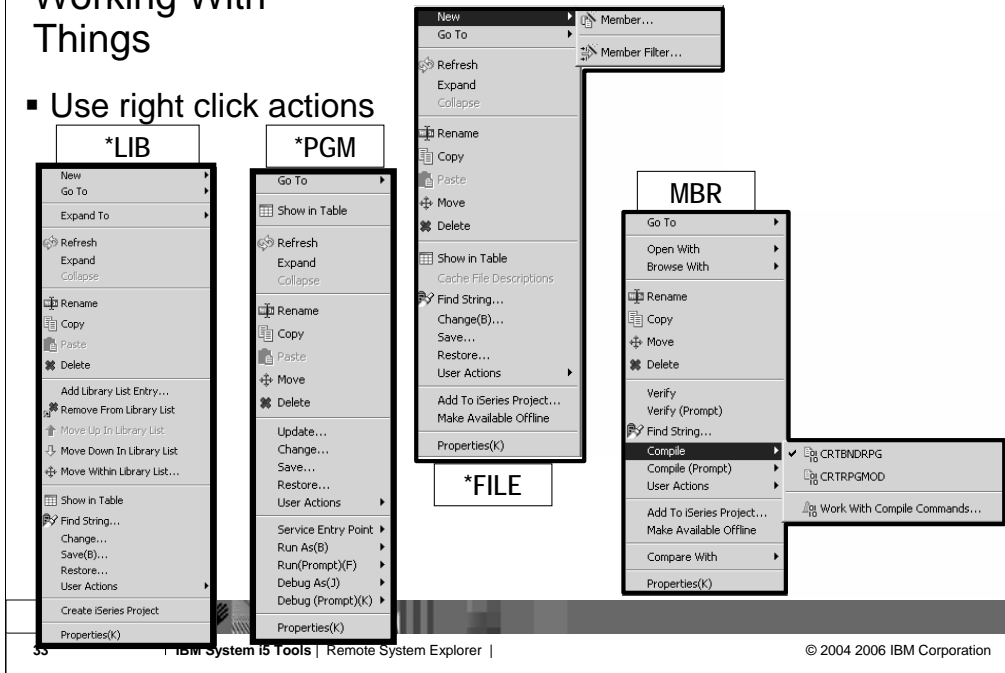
Working With Things

▪ Use right click actions

*LIB

New
Go To
Expand To
Refresh
Expand
Collapse
Rename
Copy
Paste
Delete
Add Library List Entry...
Remove From Library List
Move Up In Library List
Move Down In Library List
Move Within Library List...
Show in Table
Find String...
Change...
Save(B)...
Restore...
User Actions
Create iSeries Project
Properties(K)

*PGM

Go To
Show in Table
Refresh
Expand
Collapse
Rename
Copy
Paste
Move
Delete
Update...
Change...
Save...
Restore...
User Actions
Service Entry Point
Run As(B)
Run(Prompt)(F)
Debug As(J)
Debug (Prompt)(K)
Properties(K)

New
Go To
Refresh
Expand
Collapse
Rename
Copy
Paste
Move
Delete
Show in Table
Cache File Descriptions
Find String...
Change(B)...
Save...
Restore...
User Actions
Add To iSeries Project...
Make Available Offline
Properties(K)

Member...
Member Filter...

*FILE

MBR

Go To
Open With
Browse With
Rename
Copy
Move
Delete
Verify
Verify (Prompt)
Find String...
Compile
Compile (Prompt)
User Actions
Add To iSeries Project...
Make Available Offline
Compare With
Properties(K)

CRTBNDRPG
CRTRPGMOD
Work With Compile Commands...

33 | IBM System i5 Tools | Remote System Explorer | © 2004 2006 IBM Corporation